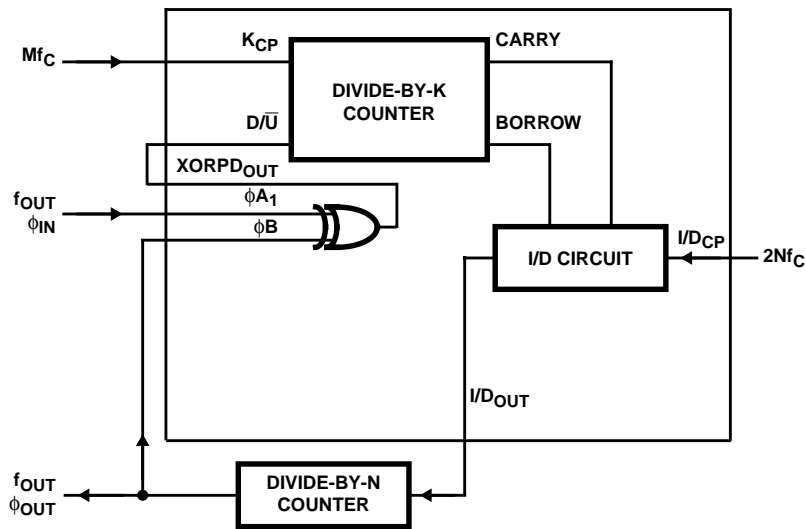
$Mf_C$

$K_{CP}$

CARRY

DIVIDE-BY-K COUNTER

$D/\overline{U}$

BORROW

$XORPD_{OUT}$

$f_{OUT}$
$\phi_{IN}$

$\phi A_1$

$\phi B$

$I/D_{CP}$

I/D CIRCUIT

$2Nf_C$

$I/D_{OUT}$

$f_{OUT}$
$\phi_{OUT}$

DIVIDE-BY-N COUNTER